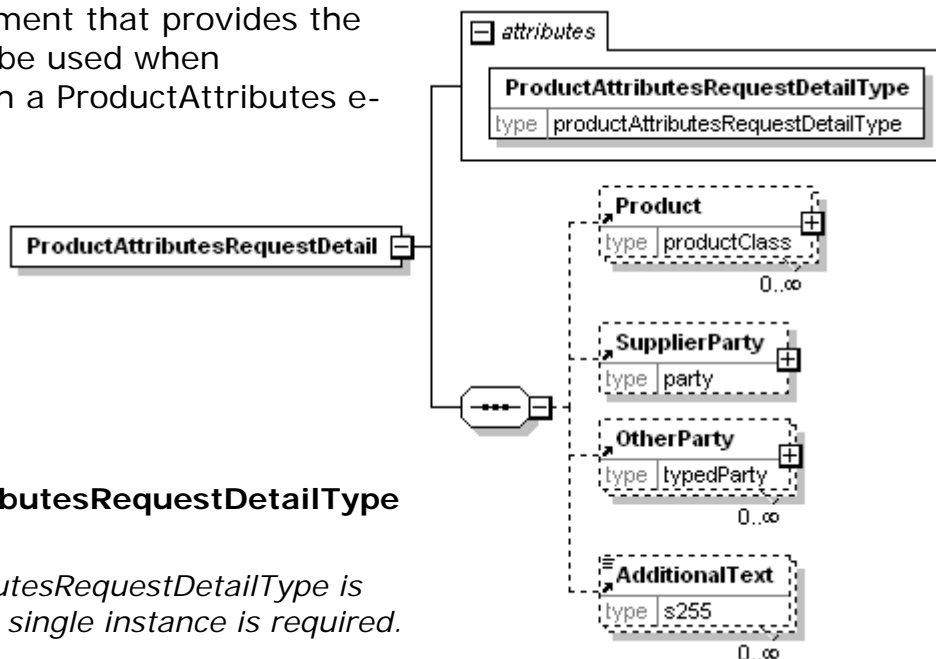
ment that provides the be used when n a ProductAttributes e-

attributes

ProductAttributesRequestDetailType

| type | productAttributesRequestDetailType |
|---|---|

ProductAttributesRequestDetail

Product

| type | productClass |
|---|---|

0..∞

SupplierParty

| type | party |
|---|---|

OtherParty

| type | typedParty |
|---|---|

0..∞

AdditionalText

| type | s255 |
|---|---|

0..∞

butesRequestDetailType

*utesRequestDetailType is single instance is required.*